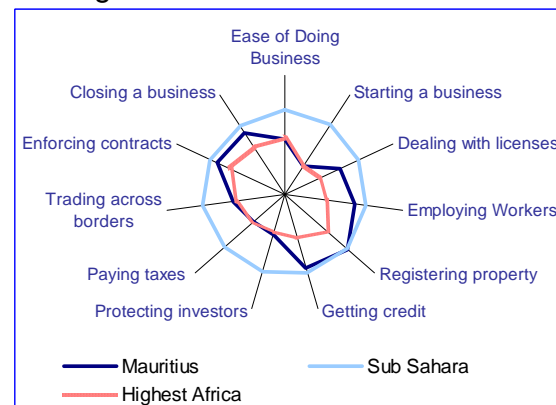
Ease of Doing Business

Starting a business

Dealing with licenses

Employing Workers

Registering property

Getting credit

Protecting investors

Paying taxes

Trading across borders

Enforcing contracts

Closing a business

Mauritius
Sub Sahara
Highest Africa